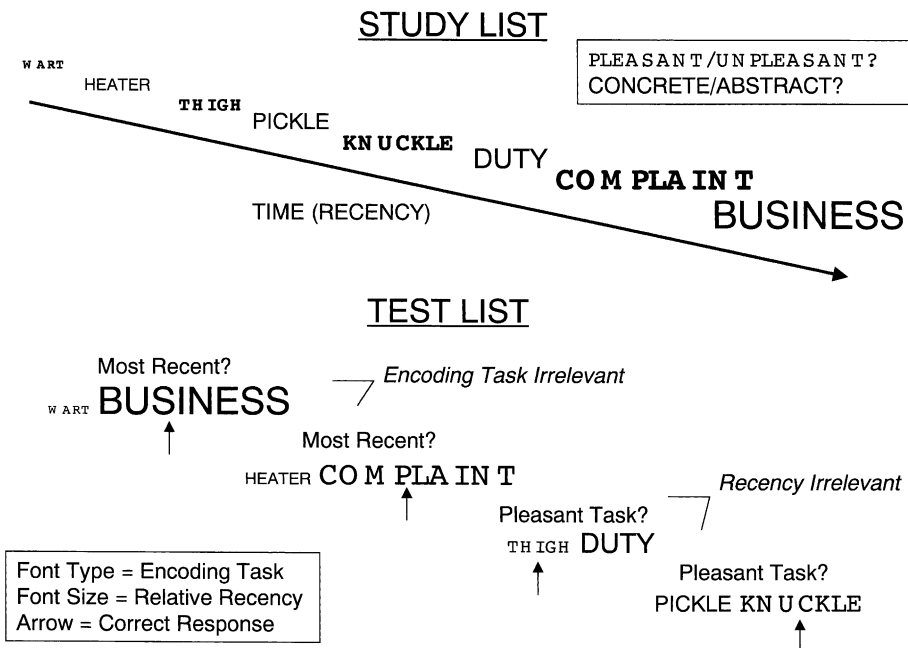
STUDY LIST

WART
HEATER
THIGH
PICKLE
KNUCKLE
DUTY
COMPLAINT
BUSINESS

PLEASANT/UNPLEASANT?
CONCRETE/ABSTRACT?

TIME (RECENCY)

TEST LIST

Most Recent?
WART BUSINESS

Encoding Task Irrelevant

Most Recent?
HEATER COMPLAINT

Recency Irrelevant

Pleasant Task?
THIGH DUTY

Pleasant Task?
PICKLE KNUCKLE

Font Type = Encoding Task
Font Size = Relative Recency
Arrow = Correct Response